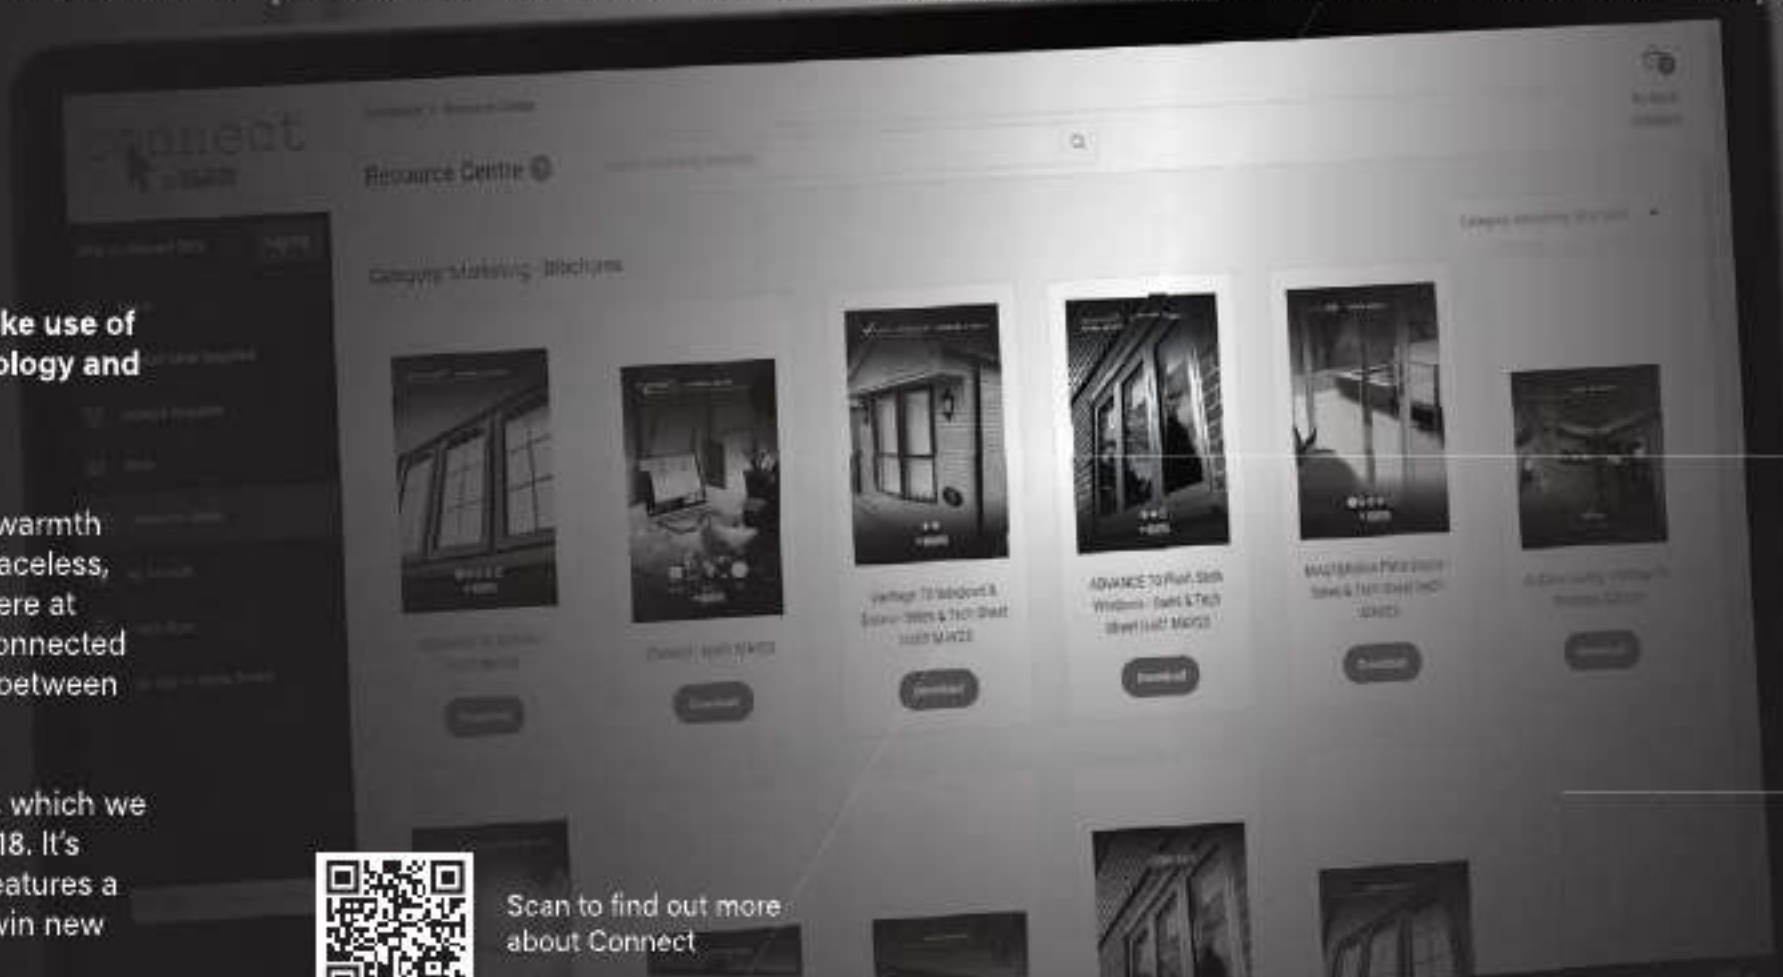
ke use of ology and

warmth aceless, ere at onnected between

which we 18. It's eatures a win new

Scan to find out more about Connect

connect

Resource Centre

Category: Marketing - Brochures

ADVANCE 70 Flush Sash Windows - Sales & Tech Sheet (ref) MAR23